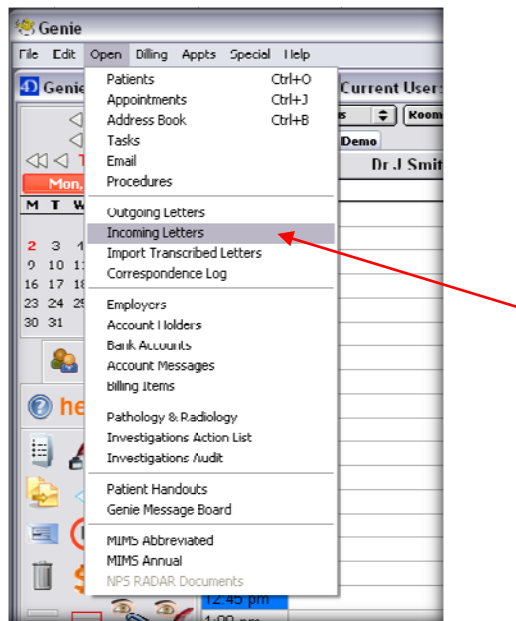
Genie

File Edit Open Billing Appts Special Help

Genie

Current User:

Room

Demo

Dr J Smit

Mon,

M T W

2 3 4
9 10 11
16 17 18
23 24 25
30 31

he

Patients Ctrl+O
Appointments Ctrl+J
Address Book Ctrl+B
Tasks
Email
Procedures

Outgoing Letters
Incoming Letters
Import Transcribed Letters
Correspondence Log

Employers
Account Holders
Bank Accounts
Account Messages
Billing Items

Pathology & Radiology
Investigations Action List
Investigations Audit

Patient Handouts
Genie Message Board

MIMS Abbreviated
MIMS Annual
NPS RADAR Documents

12:45 pm
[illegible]